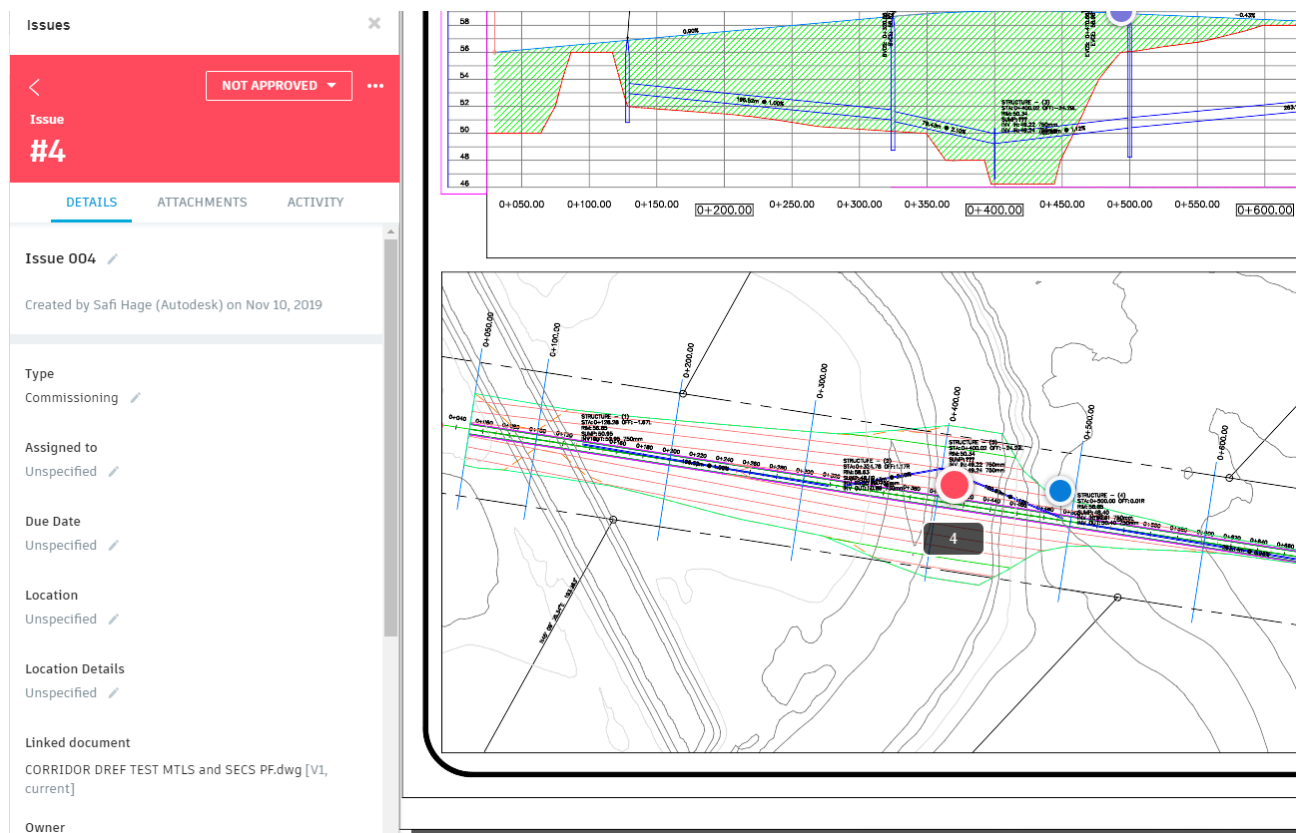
Issues

NOT APPROVED

Issue
#4

DETAILS
ATTACHMENTS
ACTIVITY

Issue 004

Created by Safi Hage (Autodesk) on Nov 10, 2019

Type
Commissioning

Assigned to
Unspecified

Due Date
Unspecified

Location
Unspecified

Location Details
Unspecified

Linked document
CORRIDOR DREF TEST MTLS and SECS PF.dwg [V1, current]

Owner

58
56
54
52
50
48
46

0+050.00
0+100.00
0+150.00
0+200.00
0+250.00
0+300.00
0+350.00
0+400.00
0+450.00
0+500.00
0+550.00
0+600.00

0+050.00
0+100.00
0+200.00
0+300.00
0+400.00
0+500.00
0+600.00

4